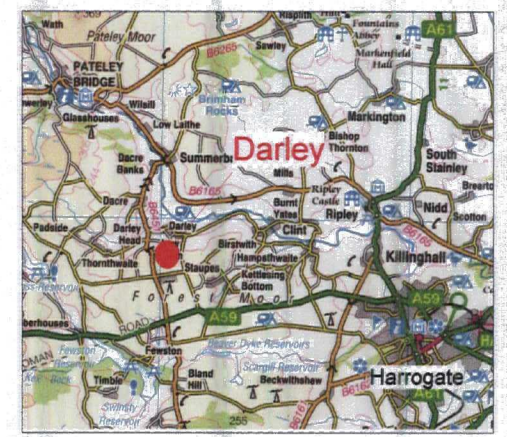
Wath
Pateley Moor
Sawley
Fountains Abbey
Markenfield Hall
A61
PATELEY BRIDGE
B6265
Wilsill
Brimham Rocks
Glasshouses
Low Laithe
Markington
Bishop Thornton
Dacre Banks
Summerbridge
Darley
South Stainley
Mills
Brearton
B6165
Ripley Castle
Nidd
Dacre
Burnt Yates
Ripley
Scotton
Padside
Darley Head
Darley
Clint
Birstwith
Hampsthwaite
Killinghall
Thornthwaite
Kettlesing Bottom
Staups
Forest Moor
ROAD
A59
A59
Fewston
Beaver Dyke Reservoirs
Timble
Bland Hill
Scargill Reservoir
Beckwithshaw
Swinsty Reservoir
Harrogate
255
A61
B6161